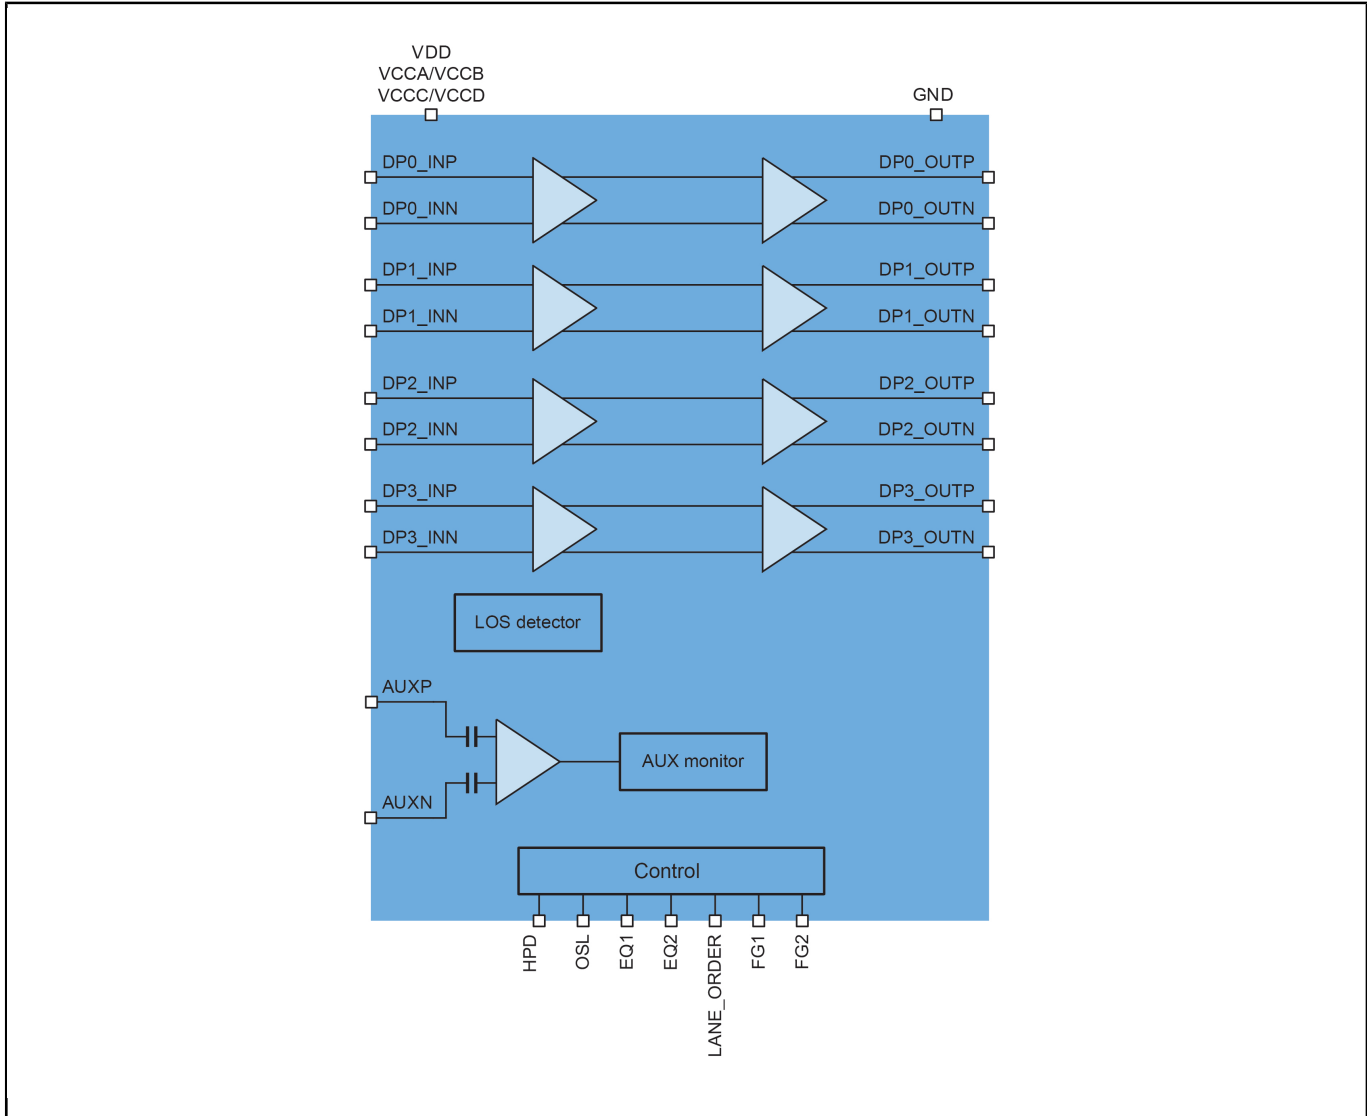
VDD
VCCA/VCCB
VCCC/VCCD

GND

DP0_INP
DP0_INN
DP1_INP
DP1_INN
DP2_INP
DP2_INN
DP3_INP
DP3_INN

DP0_OUTP
DP0_OUTN
DP1_OUTP
DP1_OUTN
DP2_OUTP
DP2_OUTN
DP3_OUTP
DP3_OUTN

LOS detector

AUXP
AUXN

AUX monitor

Control

HPD
OSL
EQ1
EQ2
LANE_ORDER
FG1
FG2